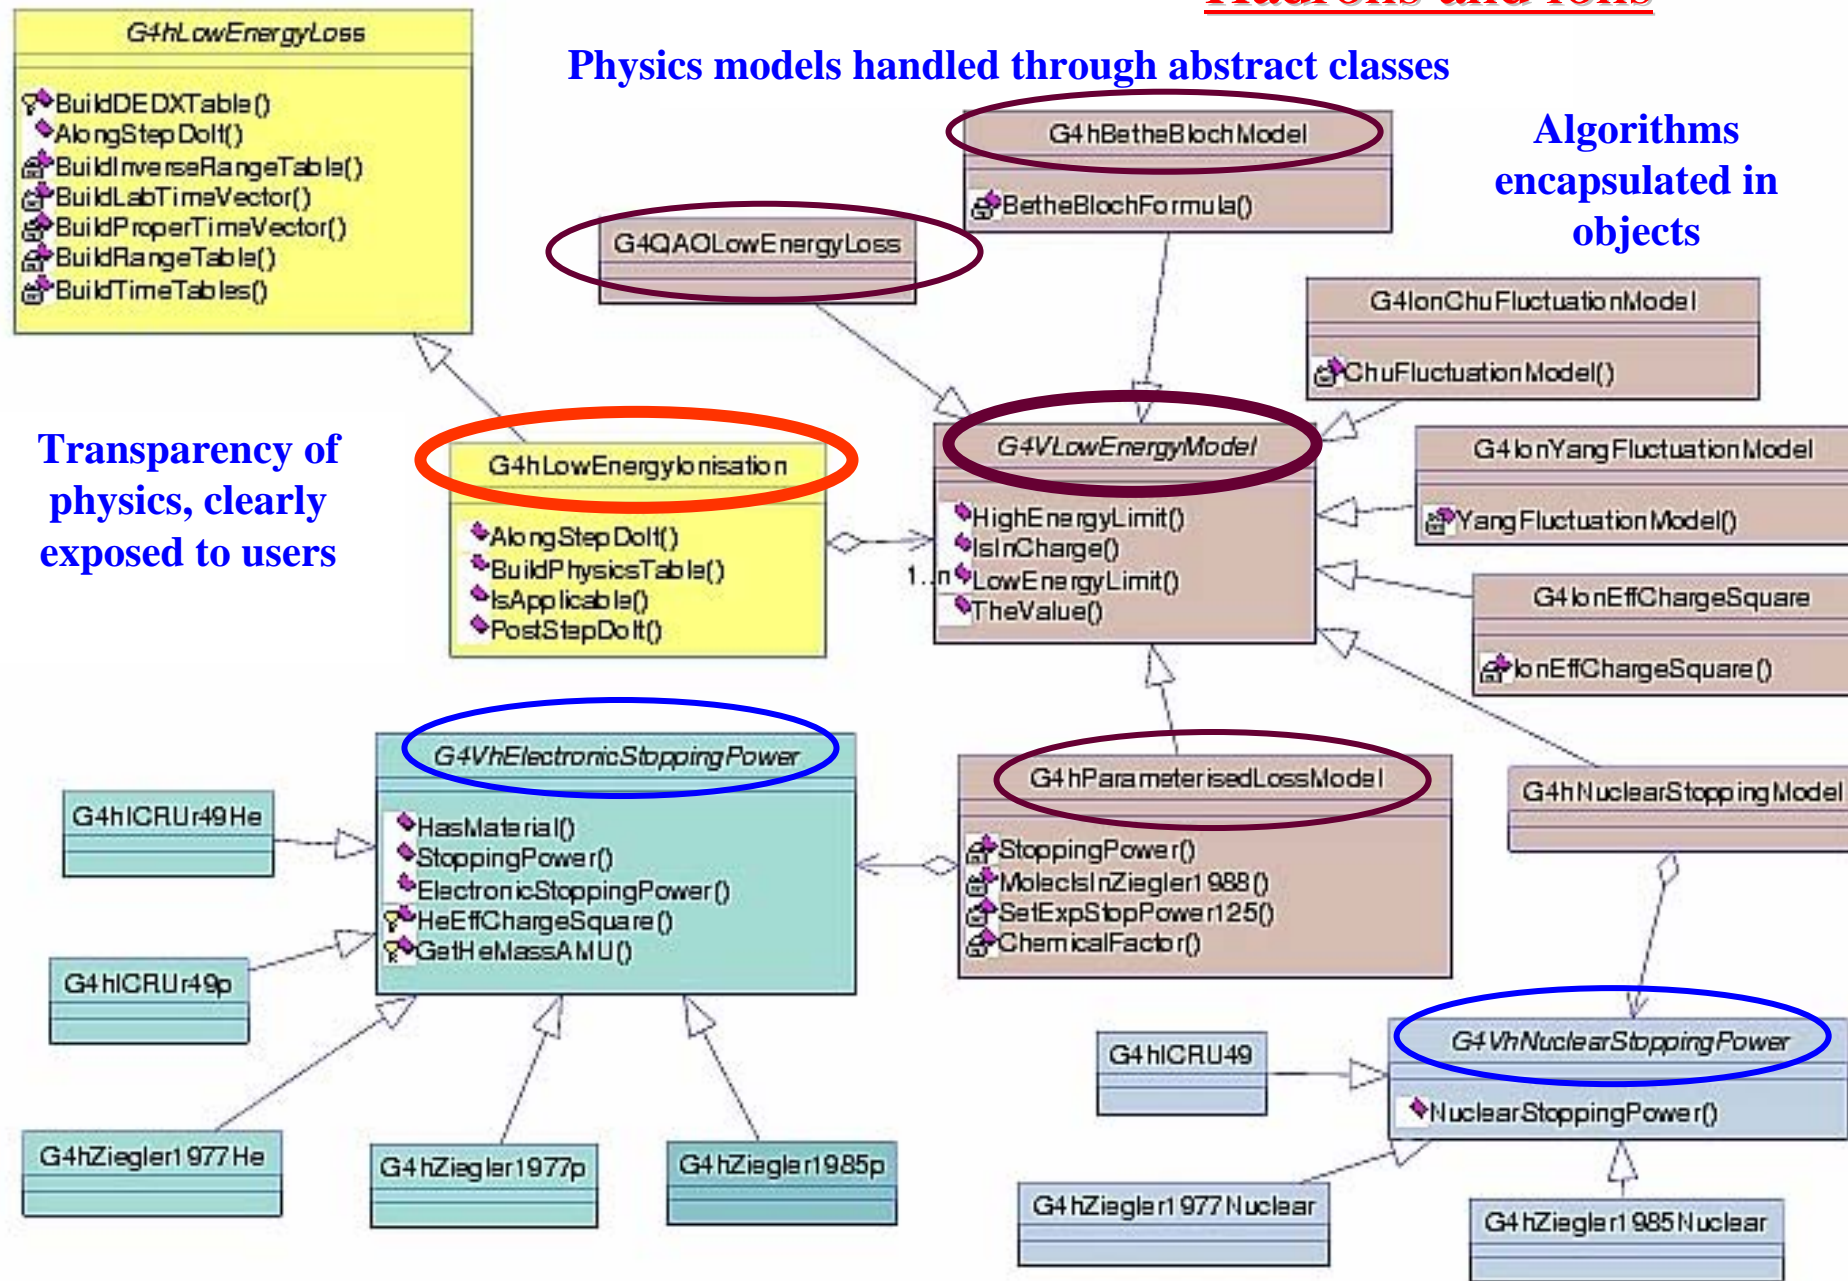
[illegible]

Physics models handled through abstract classes

Algorithms encapsulated in objects

Transparency of physics, clearly exposed to users

G4hLowEnergyLoss
BuildDEDXTable()
AlongStepDoIt()
BuildInverseRangeTable()
BuildLabTimeVector()
BuildProperTimeVector()
BuildRangeTable()
BuildTimeTables()

G4hBetheBlochModel
BetheBlochFormula()

G4QAOLowEnergyLoss

G4IonChuFluctuationModel
ChuFluctuationModel()

G4hLowEnergyIonisation
AlongStepDoIt()
BuildPhysicsTable()
IsApplicable()
PostStepDoIt()

G4VLowEnergyModel
HighEnergyLimit()
IsInCharge()
LowEnergyLimit()
TheValue()

1..n

G4IonYangFluctuationModel
YangFluctuationModel()

G4IonEffChargeSquare
IonEffChargeSquare()

G4VhElectronicStoppingPower
HasMaterial()
StoppingPower()
ElectronicStoppingPower()
HeEffChargeSquare()
GetHeMassAMU()

G4hParameterisedLossModel
StoppingPower()
MolecIsInZiegler1988()
SetExpStopPower125()
ChemicalFactor()

G4hNuclearStoppingModel

G4hICRU49He

G4hICRU49p

G4hZiegler1977He

G4hZiegler1977p

G4hZiegler1985p

G4hICRU49

G4VhNuclearStoppingPower
NuclearStoppingPower()

G4hZiegler1977Nuclear

G4hZiegler1985Nuclear